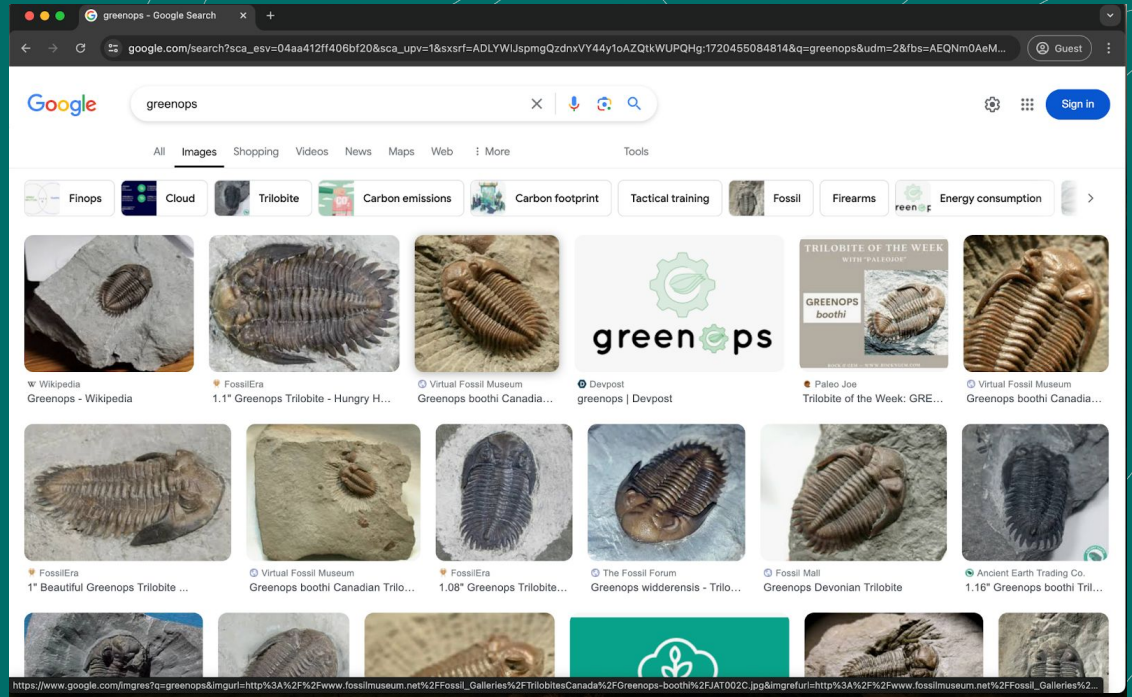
greenops - Google Search

google.com/search?sca_esv=04aa412ff406bf20&sca_upv=1&sxsrf=ADLYWIJspmgQzdnxVY44y1oAZQtkWUPQHg:1720455084814&q=greenops&udm=2&fbs=AEQNm0AeM...

Guest

Google

greenops

Sign in

All Images Shopping Videos News Maps Web More Tools

Finops Cloud Trilobite Carbon emissions Carbon footprint Tactical training Fossil Firearms Energy consumption

greenops

TRILOBITE OF THE WEEK WITH "PALEOJOE"

GREENOPS boothi

Wikipedia
Greenops - Wikipedia

FossilEra
1.1" Greenops Trilobite - Hungry H...

Virtual Fossil Museum
Greenops boothi Canadia...

Devpost
greenops | Devpost

Paleo Joe
Trilobite of the Week: GRE...

Virtual Fossil Museum
Greenops boothi Canadia...

FossilEra
1" Beautiful Greenops Trilobite ...

Virtual Fossil Museum
Greenops boothi Canadian Trilo...

FossilEra
1.08" Greenops Trilobite...

The Fossil Forum
Greenops widderensis - Trilo...

Fossil Mall
Greenops Devonian Trilobite

Ancient Earth Trading Co.
1.16" Greenops boothi Tril...

https://www.google.com/imgres?q=greenops&imgurl=http%3A%2F%2Fwww.fossilmuseum.net%2FFossil_Galleries%2FTrilobitesCanada%2FGreenops-boothi%2FJAT002C.jpg&imgrefurl=http%3A%2F%2Fwww.fossilmuseum.net%2FFossil_Galleries%2...